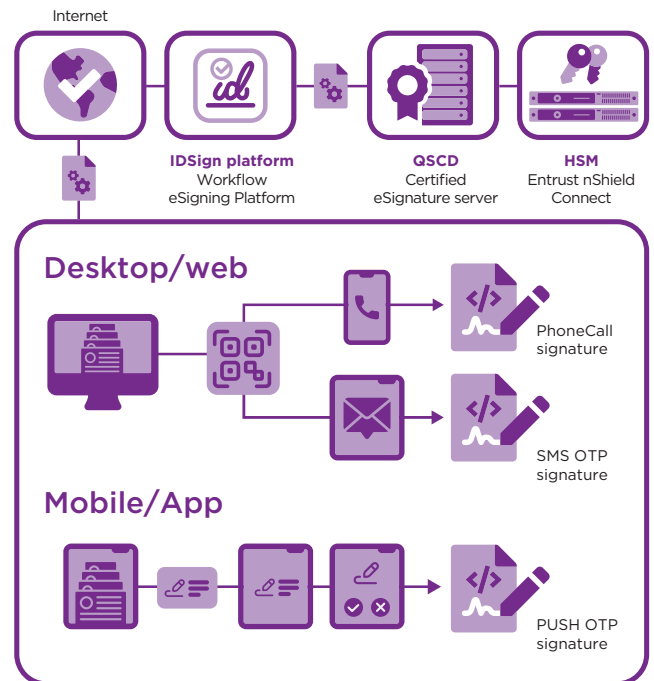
Internet

IDSign platform
Workflow
eSigning Platform

QSCD
Certified
eSignature server

HSM
Entrust nShield
Connect

Desktop/web

PhoneCall
signature

SMS OTP
signature

Mobile/App

PUSH OTP
signature